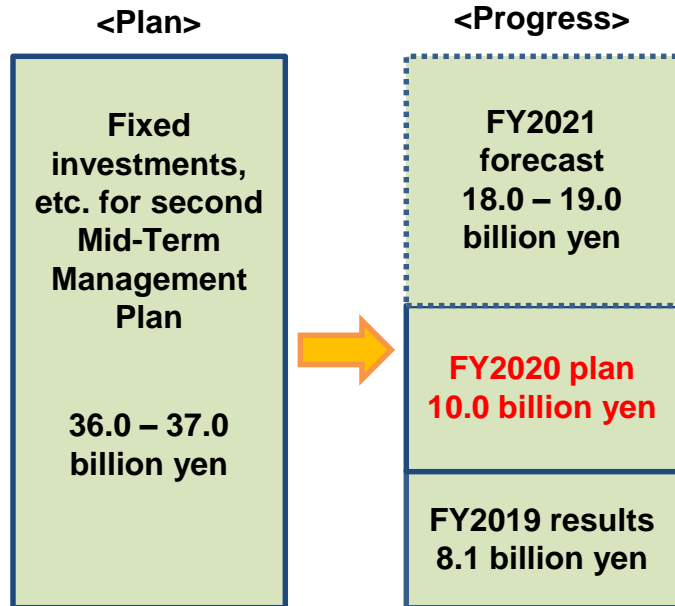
<Plan>

Fixed investments, etc. for second Mid-Term Management Plan

36.0 – 37.0 billion yen

<Progress>

FY2021 forecast 18.0 – 19.0 billion yen

FY2020 plan 10.0 billion yen

FY2019 results 8.1 billion yen